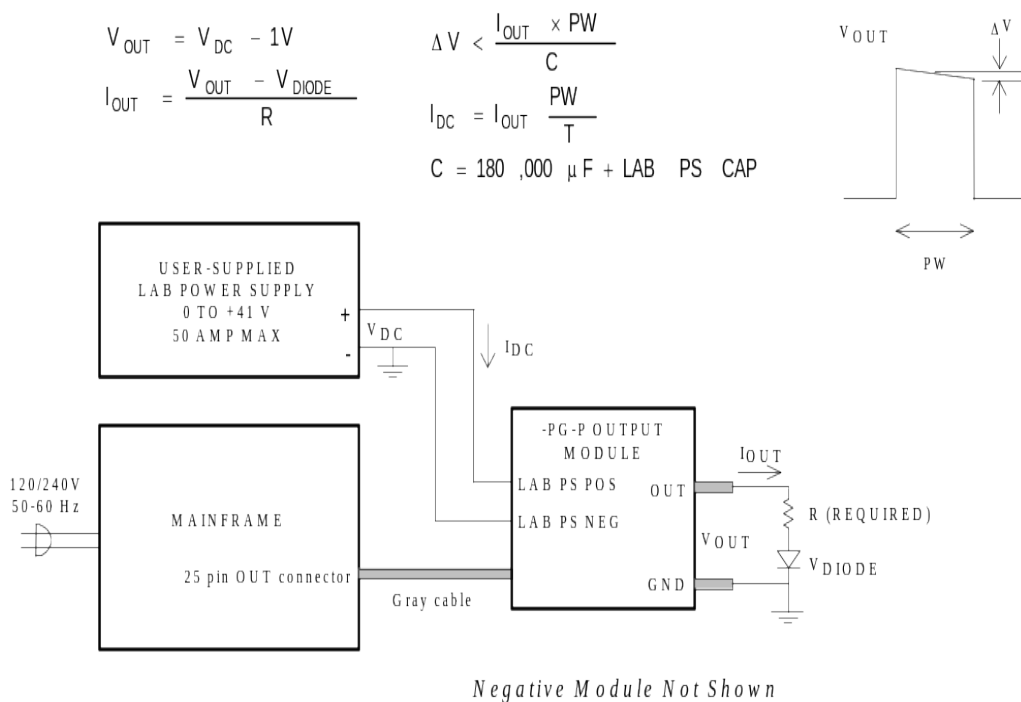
$V_{OUT} = V_{DC} - 1V$

$I_{OUT} = \frac{V_{OUT} - V_{DIODE}}{R}$

$\Delta V < \frac{I_{OUT} \times PW}{C}$

$I_{DC} = I_{OUT} \frac{PW}{T}$

$C = 180,000\ \mu F + LAB\ PS\ CAP$

$V_{OUT}$

$\Delta V$

PW

USER-SUPPLIED LAB POWER SUPPLY 0 TO +41 V 50 AMP MAX

+

-

$V_{DC}$

$I_{DC}$

120/240V 50-60 Hz

MAINFRAME

25 pin OUT connector

Gray cable

-PG-P OUTPUT MODULE

LAB PS POS

LAB PS NEG

OUT

GND

$I_{OUT}$

R (REQUIRED)

$V_{OUT}$

$V_{DIODE}$

Negative Module Not Shown